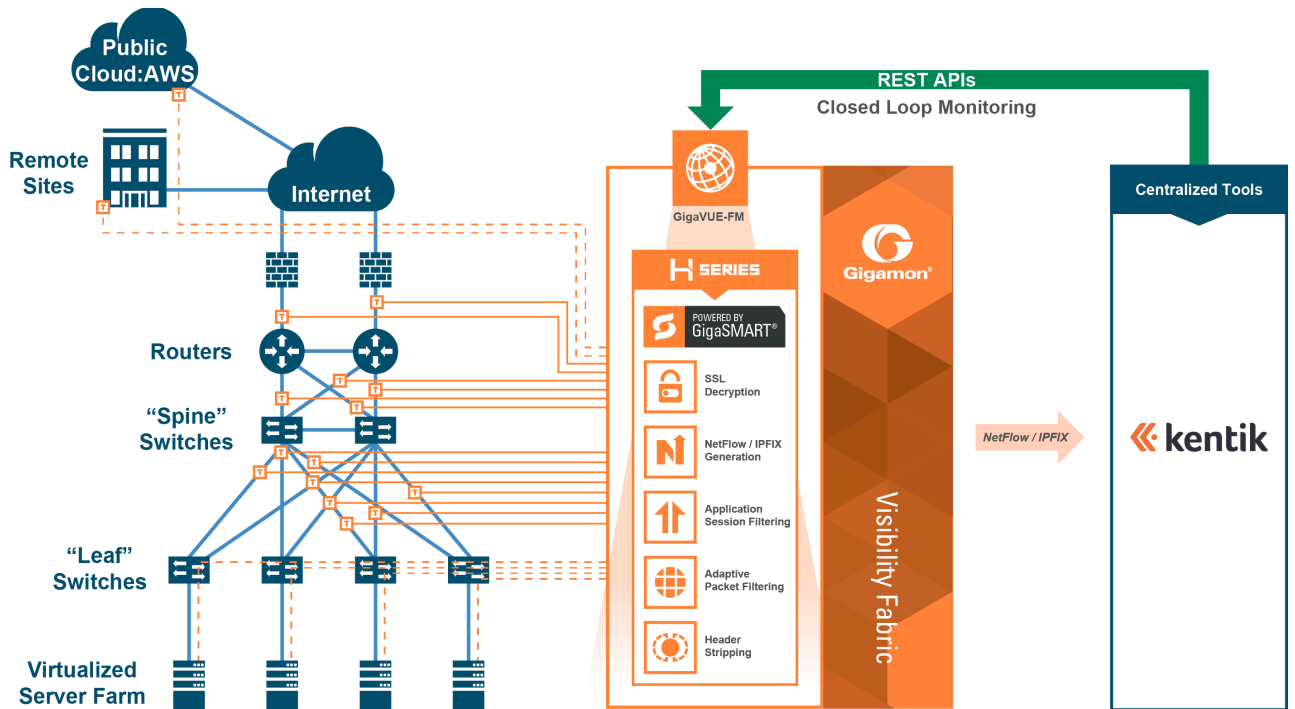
Public Cloud:AWS

Remote Sites

Internet

Routers

"Spine" Switches

"Leaf" Switches

Virtualized Server Farm

REST APIs

Closed Loop Monitoring

GigaVUE-FM

H SERIES

POWERED BY GigaSMART®

SSL Decryption

NetFlow / IPFIX Generation

Application Session Filtering

Adaptive Packet Filtering

Header Stripping

Gigamon®

Visibility Fabric

NetFlow / IPFIX

Centralized Tools

kentik